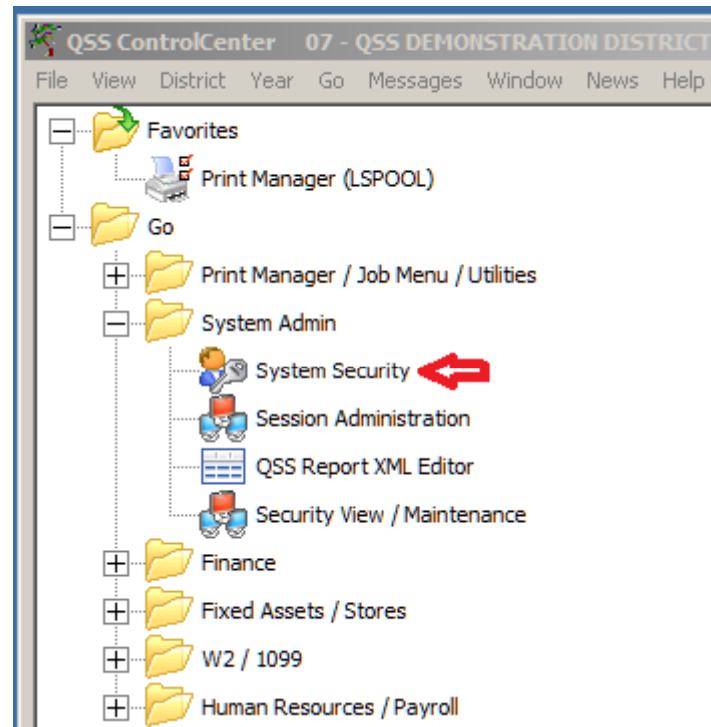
QSS ControlCenter 07 - QSS DEMONSTRATION DISTRICT

File View District Year Go Messages Window News Help

Favorites

Print Manager (LSPOOL)

Go

Print Manager / Job Menu / Utilities

System Admin

System Security

Session Administration

QSS Report XML Editor

Security View / Maintenance

Finance

Fixed Assets / Stores

W2 / 1099

Human Resources / Payroll